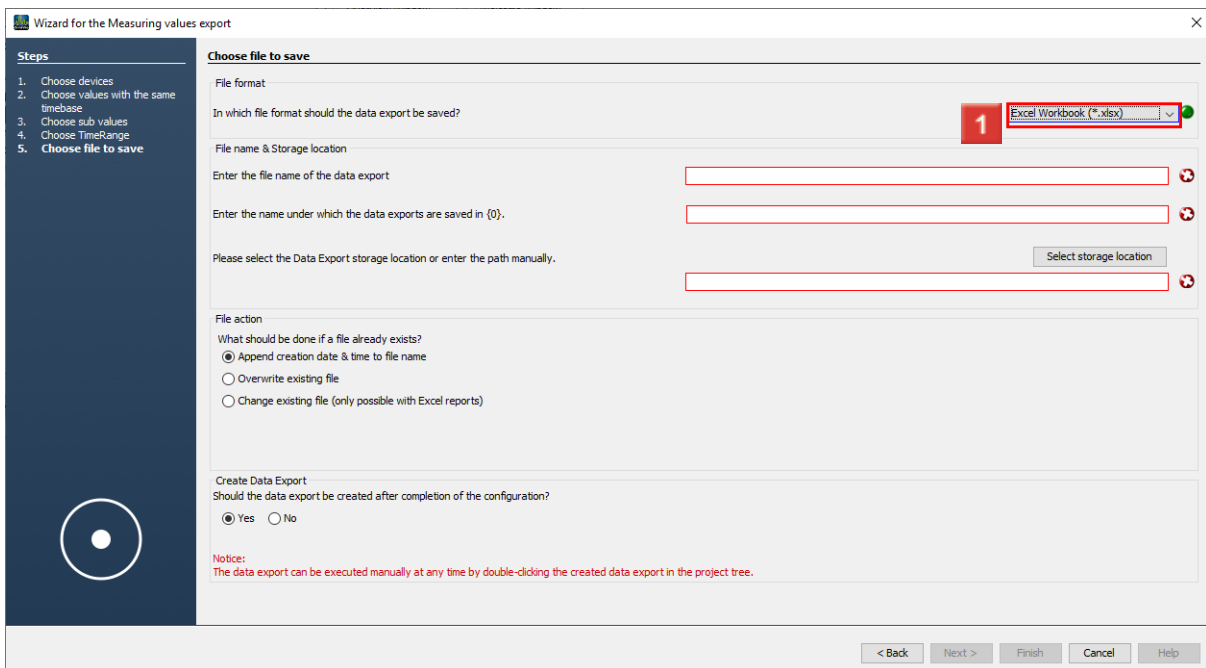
Wizard for the Measuring values export

Steps

1. Choose devices
2. Choose values with the same timebase
3. Choose sub values
4. Choose TimeRange
5. Choose file to save

Choose file to save

File format

In which file format should the data export be saved?

1

Excel Workbook (*.xlsx)

File name & Storage location

Enter the file name of the data export

Enter the name under which the data exports are saved in {0}.

Please select the Data Export storage location or enter the path manually.

Select storage location

File action

What should be done if a file already exists?

Append creation date & time to file name

Overwrite existing file

Change existing file (only possible with Excel reports)

Create Data Export

Should the data export be created after completion of the configuration?

Yes No

Notice:
The data export can be executed manually at any time by double-clicking the created data export in the project tree.

< Back Next > Finish Cancel Help